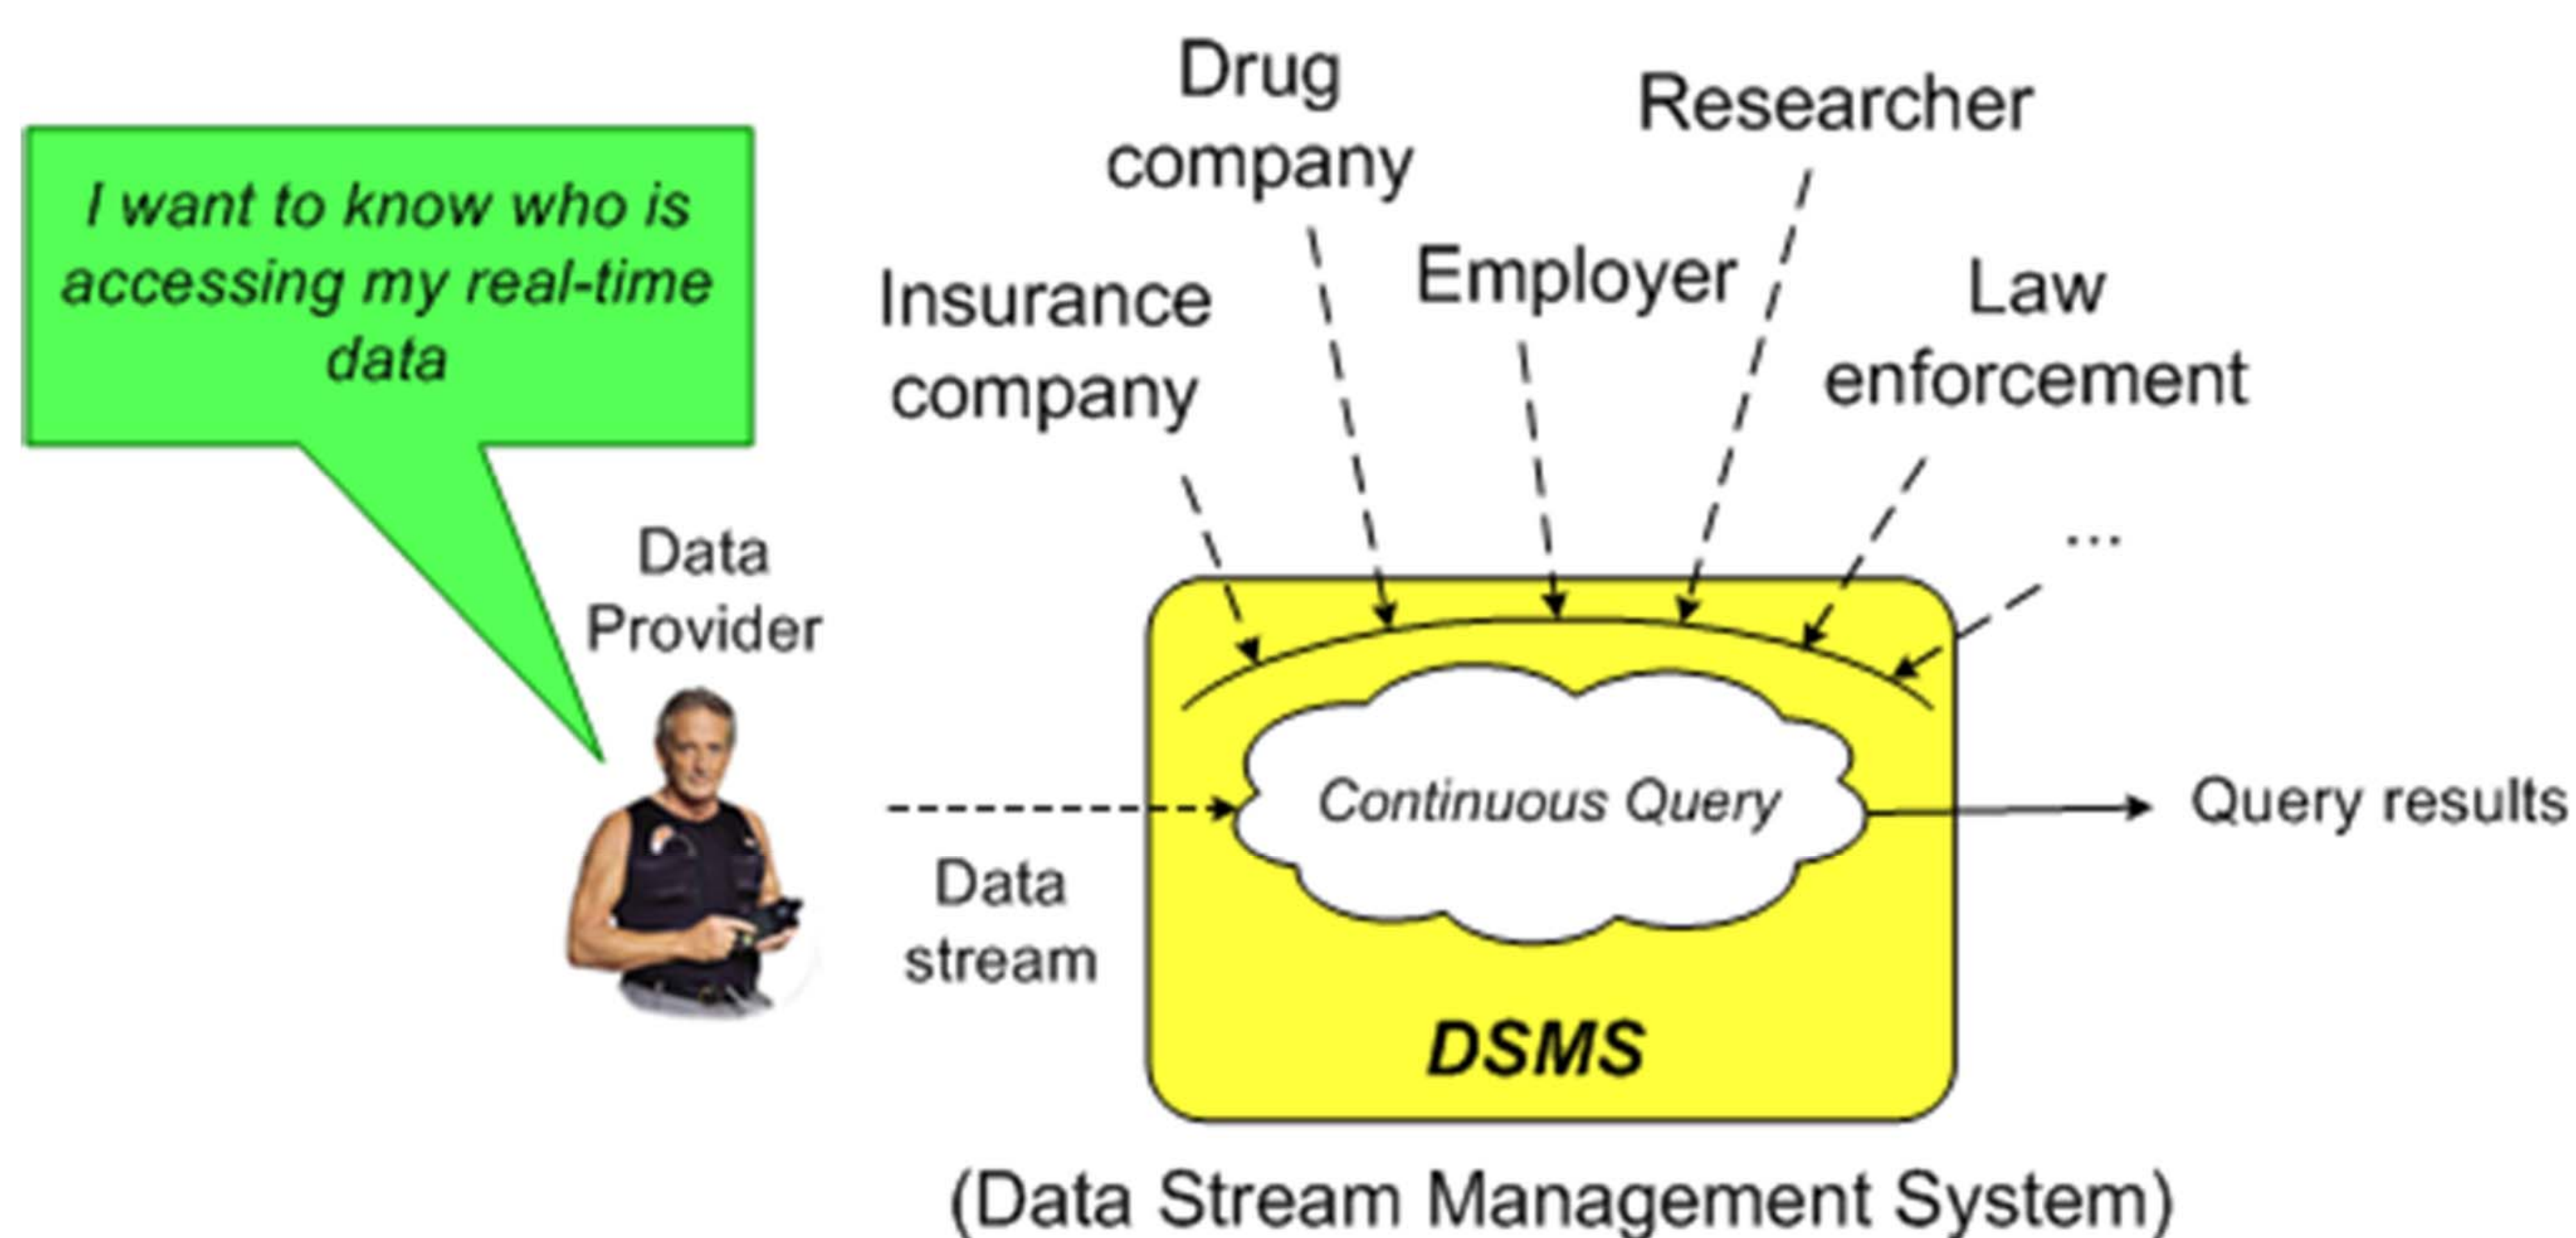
I want to know who is accessing my real-time data

Data Provider

Drug company

Researcher

Insurance company

Employer

Law enforcement

...

Continuous Query

Data stream

Query results

DSMS

(Data Stream Management System)